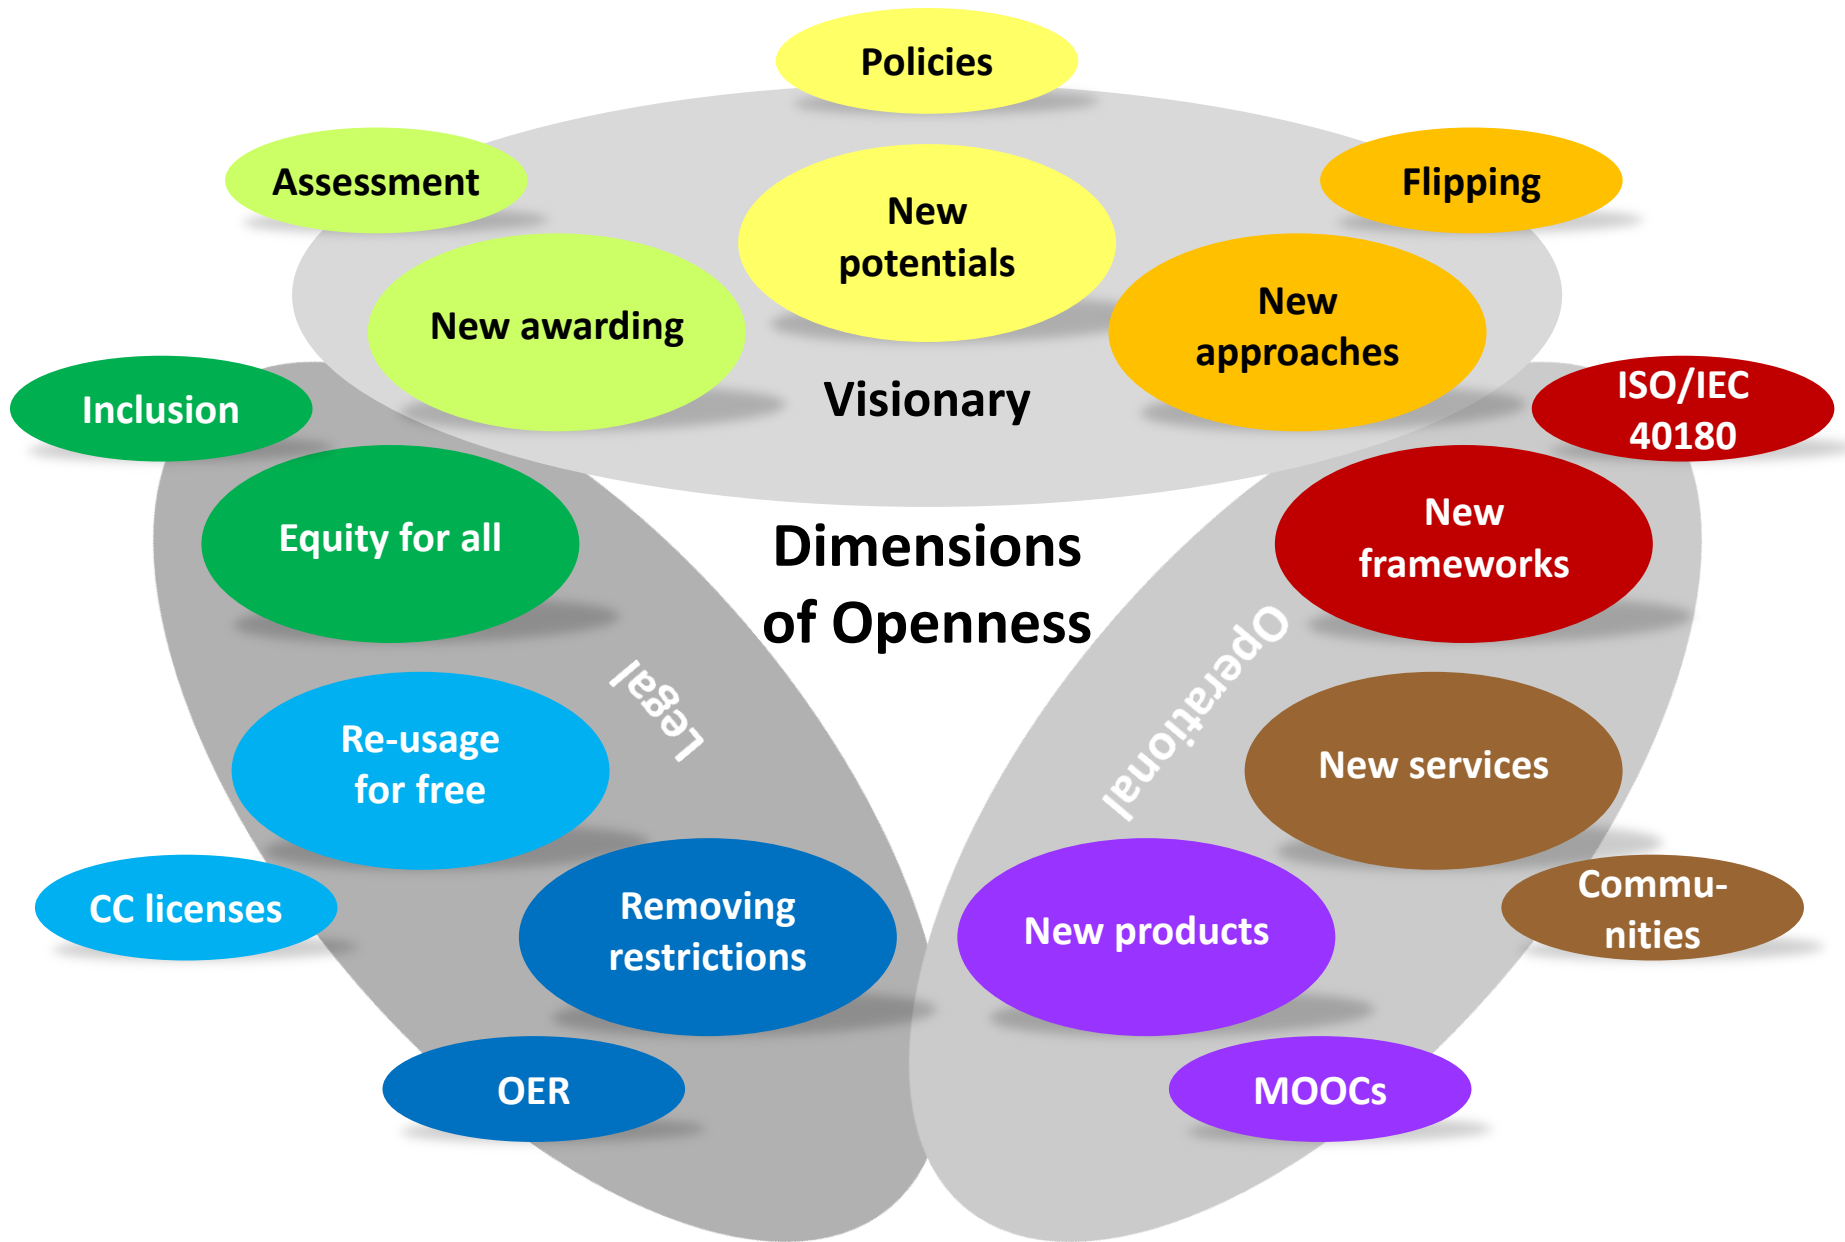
Policies

Assessment

New potentials

Flipping

New awarding

New approaches

Visionary

Inclusion

ISO/IEC 40180

Equity for all

New frameworks

Dimensions of Openness

Legal

Operational

Re-usage for free

New services

CC licenses

Removing restrictions

New products

Commu-nities

OER

MOOCs